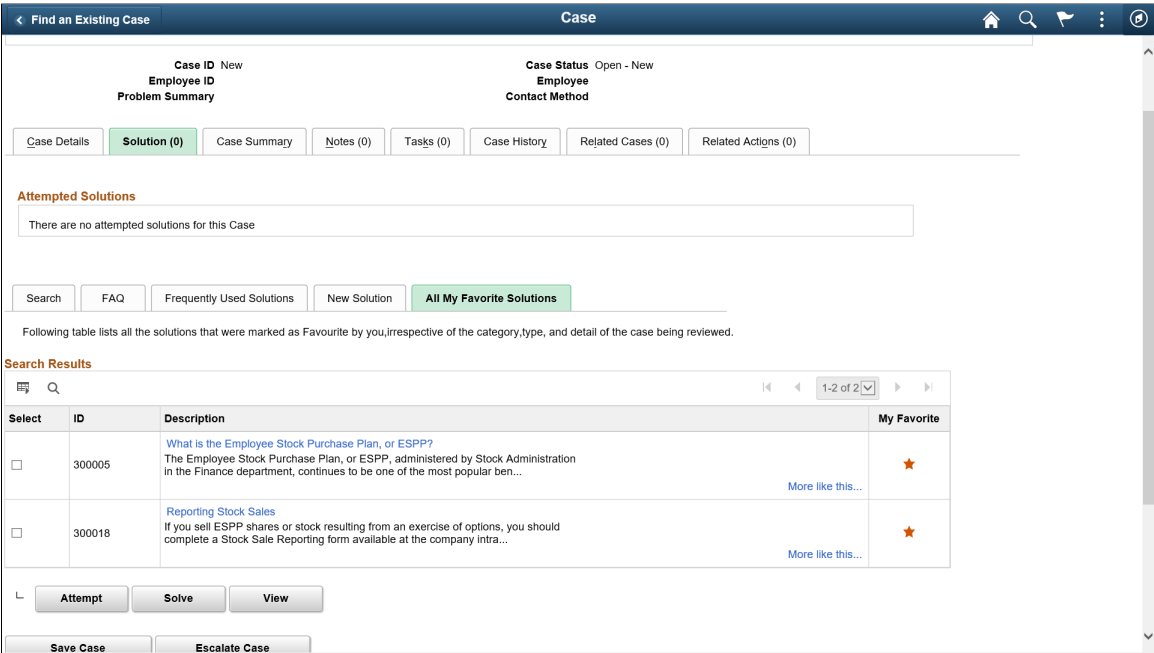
< Find an Existing Case

Case

Case ID New
Employee ID
Problem Summary

Case Status Open - New
Employee
Contact Method

Case Details | Solution (0) | Case Summary | Notes (0) | Tasks (0) | Case History | Related Cases (0) | Related Actions (0)

Attempted Solutions

There are no attempted solutions for this Case

Search | FAQ | Frequently Used Solutions | New Solution | All My Favorite Solutions

Following table lists all the solutions that were marked as Favourite by you,irrespective of the category,type, and detail of the case being reviewed.

Search Results

1-2 of 2

| Select | ID | Description | My Favorite |
|---|---|---|---|
| ☐ | 300005 | What is the Employee Stock Purchase Plan, or ESPP? The Employee Stock Purchase Plan, or ESPP, administered by Stock Administration in the Finance department, continues to be one of the most popular ben... More like this... | ★ |
| ☐ | 300018 | Reporting Stock Sales If you sell ESPP shares or stock resulting from an exercise of options, you should complete a Stock Sale Reporting form available at the company intra... More like this... | ★ |

Attempt | Solve | View

Save Case | Escalate Case